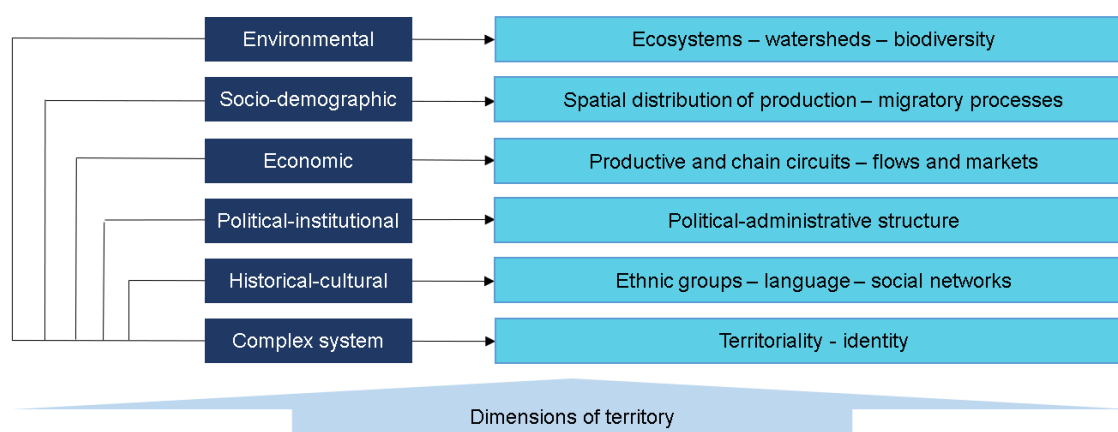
Environmental
Ecosystems – watersheds – biodiversity

Socio-demographic
Spatial distribution of production – migratory processes

Economic
Productive and chain circuits – flows and markets

Political-institutional
Political-administrative structure

Historical-cultural
Ethnic groups – language – social networks

Complex system
Territoriality - identity

Dimensions of territory